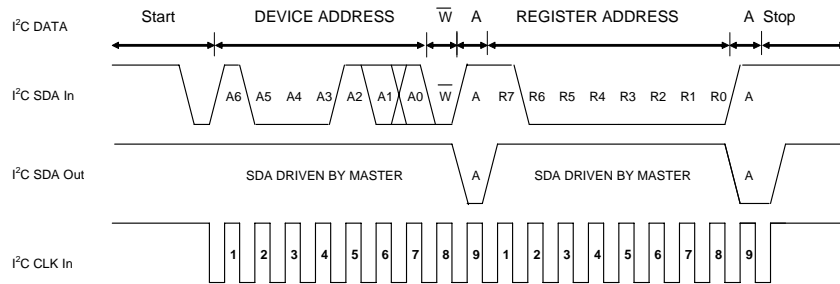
I$^2$C DATA
Start DEVICE ADDRESS $\overline{W}$ A REGISTER ADDRESS A Stop

I$^2$C SDA In
A6 A5 A4 A3 A2 A1 A0 $\overline{W}$ A R7 R6 R5 R4 R3 R2 R1 R0 A

I$^2$C SDA Out
SDA DRIVEN BY MASTER A SDA DRIVEN BY MASTER A

I$^2$C CLK In
1 2 3 4 5 6 7 8 9 1 2 3 4 5 6 7 8 9